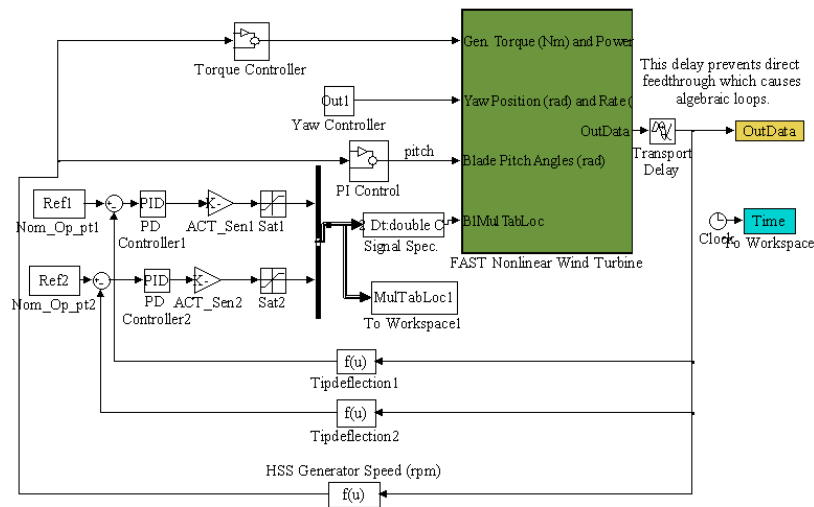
Torque Controller

Gen. Torque (Nm) and Power

Out1

Yaw Controller

Yaw Position (rad) and Rate (

This delay prevents direct feedthrough which causes algebraic loops.

OutData

Transport Delay

OutData

pitch

PI Control

Blade Pitch Angles (rad)

Ref1

Nom_Op_pt1

PID

PD Controller1

-K-

ACT_Sen1

Sat1

Dt:double C

Signal Spec.

BlMulTabLoc

FAST Nonlinear Wind Turbine

Clock

Time

To Workspace

Ref2

Nom_Op_pt2

PID

PD Controller2

-K-

ACT_Sen2

Sat2

MulTabLoc1

To Workspace1

f(u)

Tipdeflection1

f(u)

Tipdeflection2

HSS Generator Speed (rpm)

f(u)